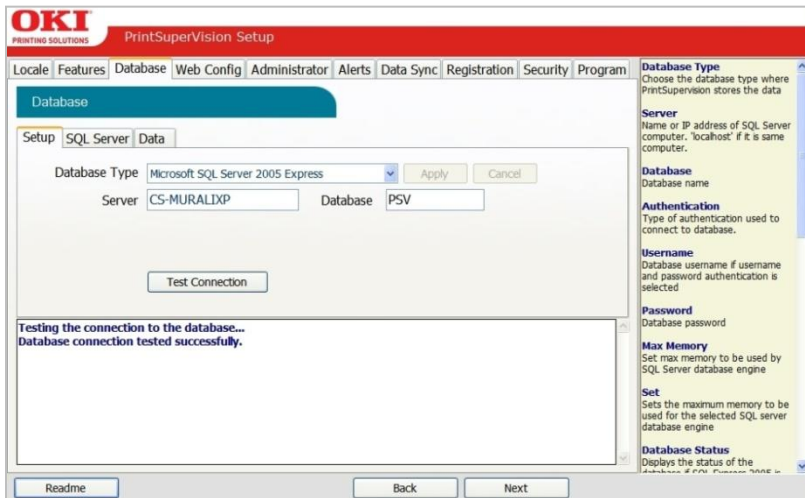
OKI
PRINTING SOLUTIONS

PrintSuperVision Setup

Locale | Features | Database | Web Config | Administrator | Alerts | Data Sync | Registration | Security | Program

Database

Setup | SQL Server | Data

Database Type Microsoft SQL Server 2005 Express Apply Cancel

Server CS-MURALIXP Database PSV

Test Connection

Testing the connection to the database...
Database connection tested successfully.

Database Type
Choose the database type where PrintSupervision stores the data

Server
Name or IP address of SQL Server computer. 'localhost' if it is same computer.

Database
Database name

Authentication
Type of authentication used to connect to database.

Username
Database username if username and password authentication is selected

Password
Database password

Max Memory
Set max memory to be used by SQL Server database engine

Set
Sets the maximum memory to be used for the selected SQL server database engine

Database Status
Displays the status of the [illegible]

Readme

Back

Next